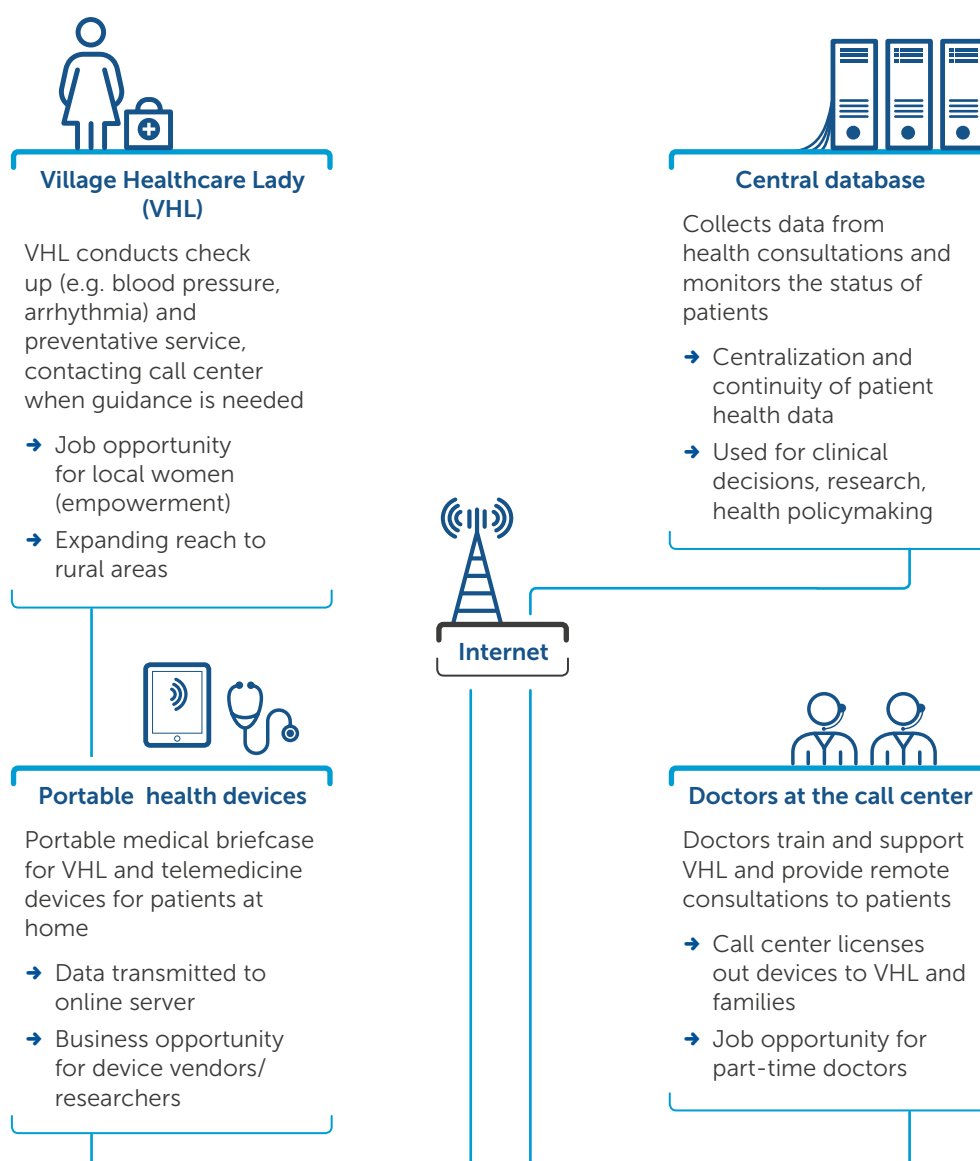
Village Healthcare Lady (VHL)

VHL conducts check up (e.g. blood pressure, arrhythmia) and preventative service, contacting call center when guidance is needed

➜ Job opportunity for local women (empowerment)

➜ Expanding reach to rural areas

Central database

Collects data from health consultations and monitors the status of patients

➜ Centralization and continuity of patient health data

➜ Used for clinical decisions, research, health policymaking

Internet

Portable health devices

Portable medical briefcase for VHL and telemedicine devices for patients at home

➜ Data transmitted to online server

➜ Business opportunity for device vendors/ researchers

Doctors at the call center

Doctors train and support VHL and provide remote consultations to patients

➜ Call center licenses out devices to VHL and families

➜ Job opportunity for part-time doctors